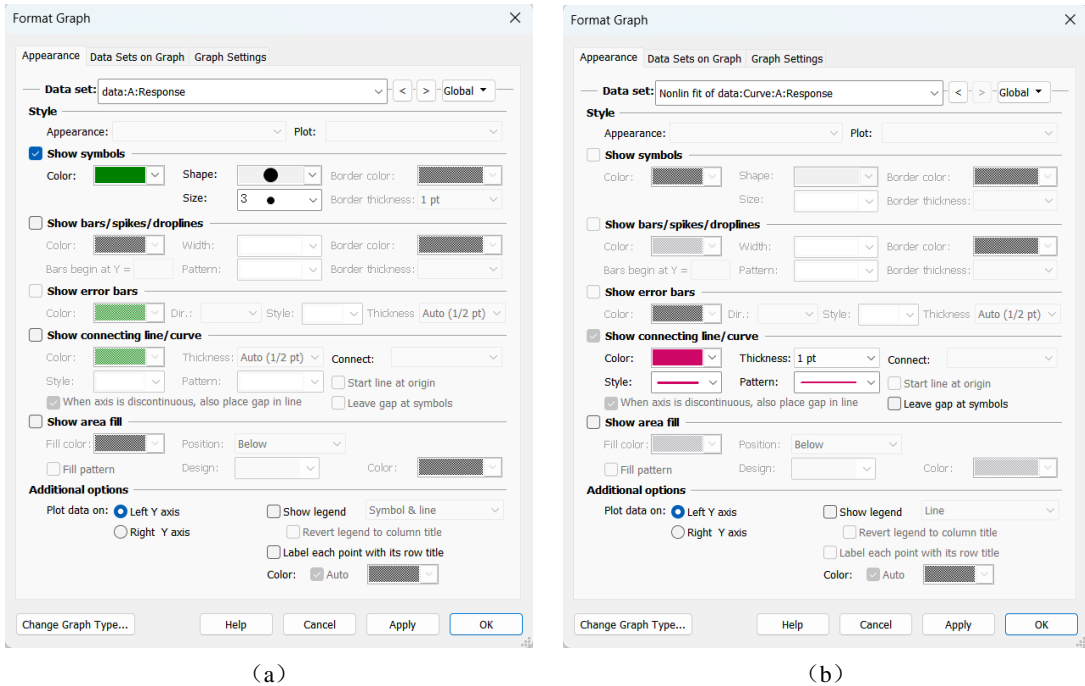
Format Graph

Appearance | Data Sets on Graph | Graph Settings

Data set: data:A:Response < > Global

Style

Appearance: Plot:

Show symbols

Color: Shape: Border color:

Size: 3 Border thickness: 1 pt

Show bars/spikes/droplines

Color: Width: Border color:

Bars begin at Y = Pattern: Border thickness:

Show error bars

Color: Dir.: Style: Thickness Auto (1/2 pt)

Show connecting line/curve

Color: Thickness: Auto (1/2 pt) Connect:

Style: Pattern: Start line at origin

When axis is discontinuous, also place gap in line Leave gap at symbols

Show area fill

Fill color: Position: Below

Fill pattern Design: Color:

Additional options

Plot data on: Left Y axis Show legend Symbol & line

Right Y axis Revert legend to column title

Label each point with its row title

Color: Auto

Change Graph Type... Help Cancel Apply OK

(a)

Format Graph

Appearance | Data Sets on Graph | Graph Settings

Data set: Nonlin fit of data:Curve:A:Response < > Global

Style

Appearance: Plot:

Show symbols

Color: Shape: Border color:

Size: Border thickness:

Show bars/spikes/droplines

Color: Width: Border color:

Bars begin at Y = Pattern: Border thickness:

Show error bars

Color: Dir.: Style: Thickness Auto (1/2 pt)

Show connecting line/curve

Color: Thickness: 1 pt Connect:

Style: Pattern: Start line at origin

When axis is discontinuous, also place gap in line Leave gap at symbols

Show area fill

Fill color: Position: Below

Fill pattern Design: Color:

Additional options

Plot data on: Left Y axis Show legend Line

Right Y axis Revert legend to column title

Label each point with its row title

Color: Auto

Change Graph Type... Help Cancel Apply OK

(b)